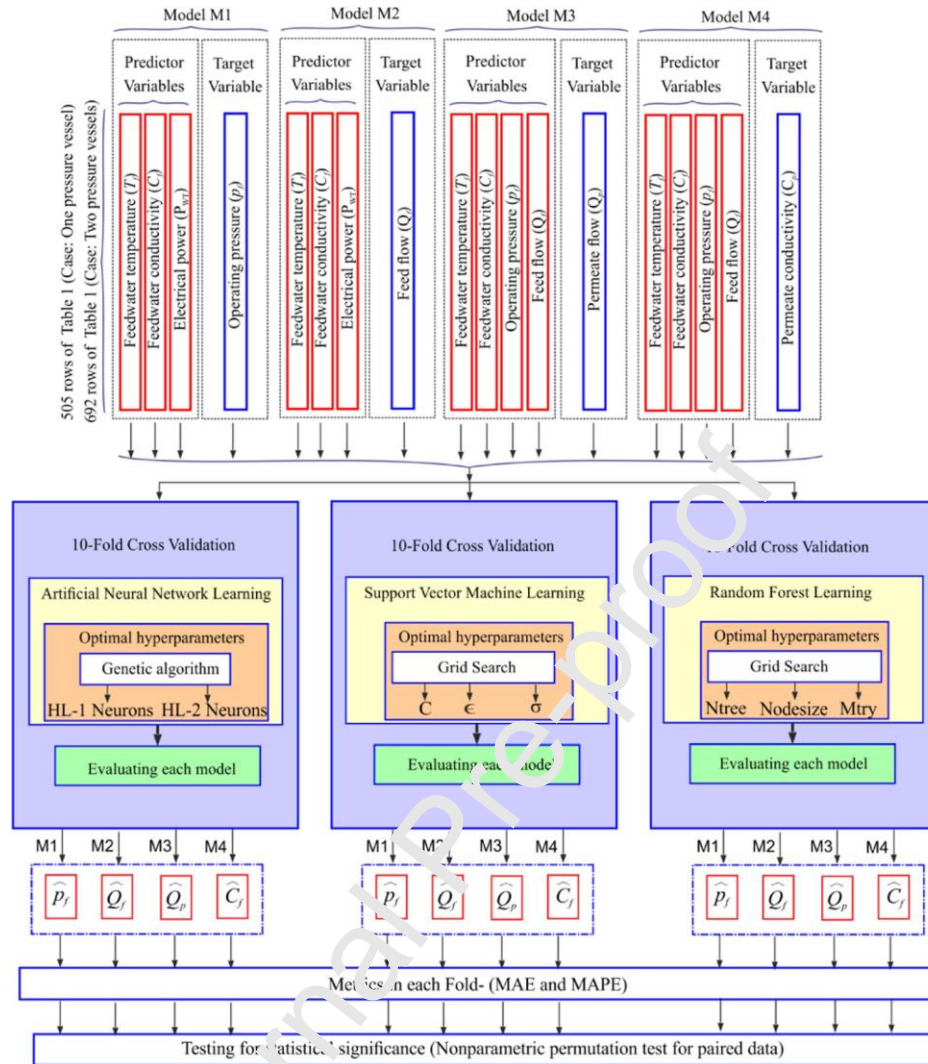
Model M1

Predictor Variables

Target Variable

Feedwater temperature ($T_f$)

Feedwater conductivity ($C_f$)

Electrical power ($P_{WT}$)

Operating pressure ($p_f$)

Model M2

Predictor Variables

Target Variable

Feedwater temperature ($T_f$)

Feedwater conductivity ($C_f$)

Electrical power ($P_{WT}$)

Feed flow ($Q_f$)

Model M3

Predictor Variables

Target Variable

Feedwater temperature ($T_f$)

Feedwater conductivity ($C_f$)

Operating pressure ($p_f$)

Feed flow ($Q_f$)

Permeate flow ($Q_p$)

Model M4

Predictor Variables

Target Variable

Feedwater temperature ($T_f$)

Feedwater conductivity ($C_f$)

Operating pressure ($p_f$)

Feed flow ($Q_f$)

Permeate conductivity ($C_p$)

505 rows of Table 1 (Case: One pressure vessel)
692 rows of Table 1 (Case: Two pressure vessels)

10-Fold Cross Validation

Artificial Neural Network Learning

Optimal hyperparameters

Genetic algorithm

HL-1 Neurons HL-2 Neurons

Evaluating each model

10-Fold Cross Validation

Support Vector Machine Learning

Optimal hyperparameters

Grid Search

C $\epsilon$ $\sigma$

Evaluating each model

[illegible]-Fold Cross Validation

Random Forest Learning

Optimal hyperparameters

Grid Search

Ntree Nodesize Mtry

Evaluating each model

M1 M2 M3 M4

$\widehat{p_f}$ $\widehat{Q_f}$ $\widehat{Q_p}$ $\widehat{C_f}$

M1 M2 M3 M4

$\widehat{p_f}$ $\widehat{Q_f}$ $\widehat{Q_p}$ $\widehat{C_f}$

M1 M2 M3 M4

$\widehat{p_f}$ $\widehat{Q_f}$ $\widehat{Q_p}$ $\widehat{C_f}$

Metrics in each Fold- (MAE and MAPE)

Testing for statistical significance (Nonparametric permutation test for paired data)

Journal Pre-proof